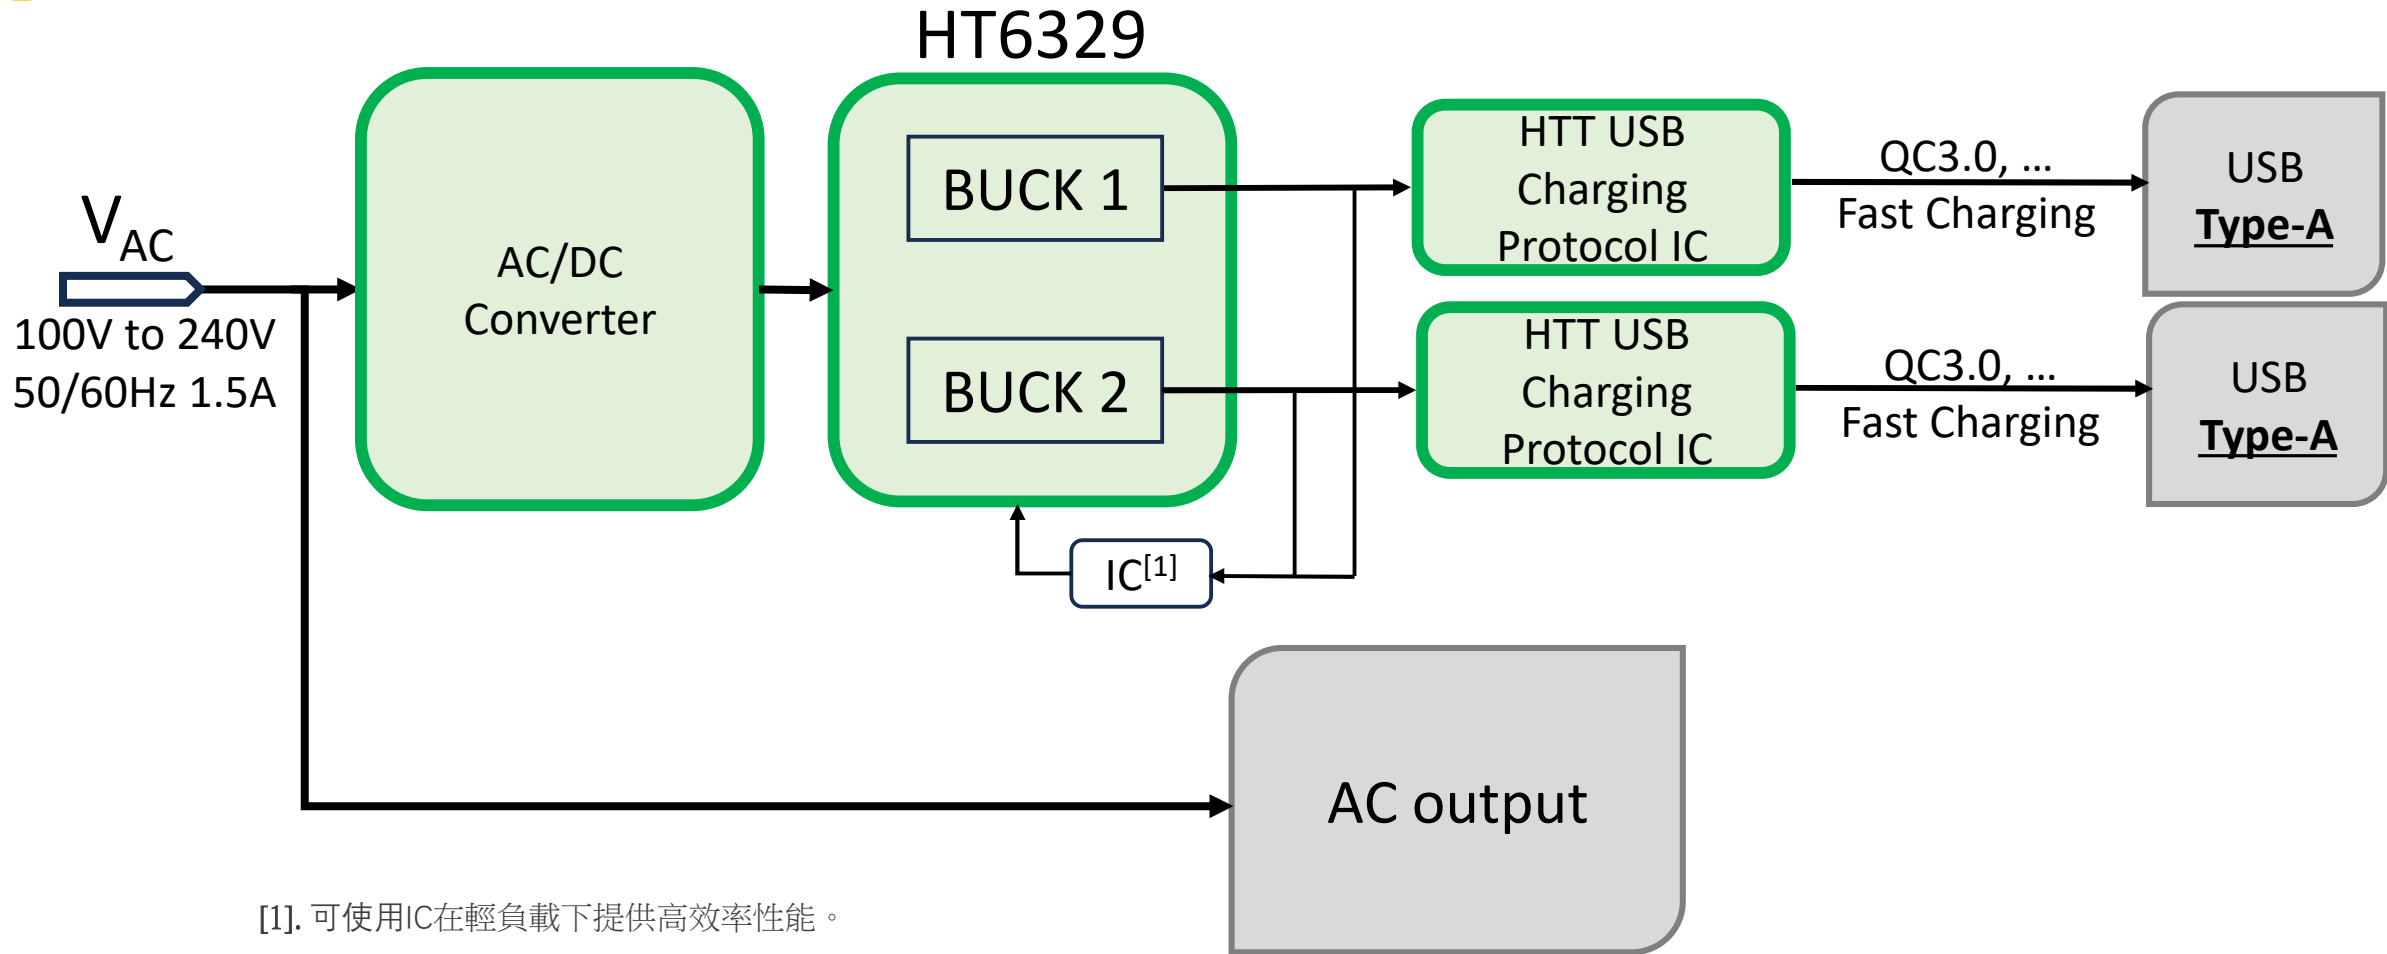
HT6329

$V_{AC}$

100V to 240V
50/60Hz 1.5A

AC/DC
Converter

BUCK 1

BUCK 2

$IC^{[1]}$

HTT USB
Charging
Protocol IC

HTT USB
Charging
Protocol IC

QC3.0, ...
Fast Charging

QC3.0, ...
Fast Charging

USB
Type-A

USB
Type-A

AC output

[1]. 可使用IC在輕負載下提供高效率性能。